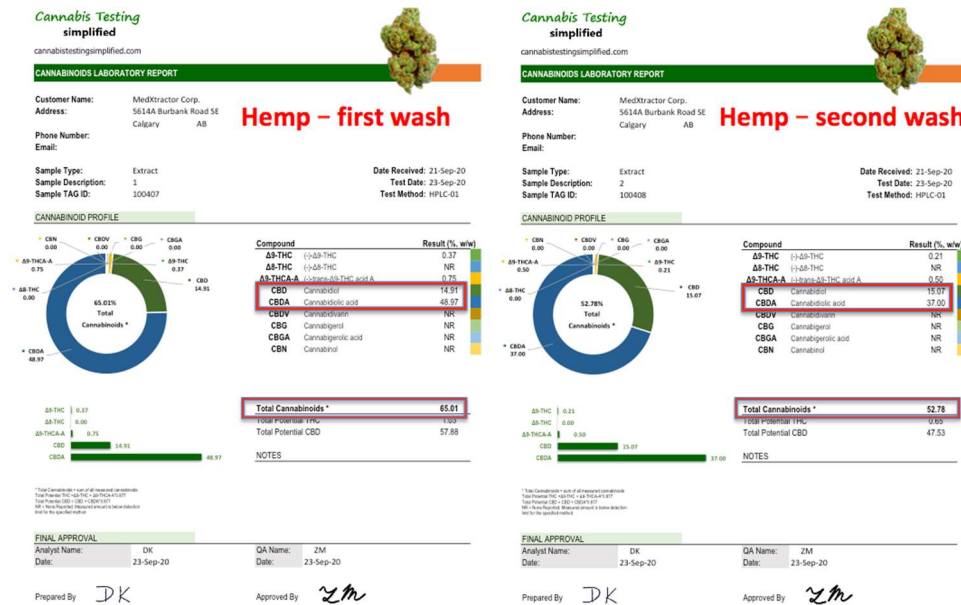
Cannabis Testing
simplified
cannabistestingsimplified.com

CANNABINOIDS LABORATORY REPORT

Customer Name: MedXtractor Corp.
Address: 5614A Burbank Road SE
Calgary AB

Hemp – first wash

Phone Number:
Email:

Sample Type: Extract
Sample Description: 1
Sample TAG ID: 100407

Date Received: 21-Sep-20
Test Date: 23-Sep-20
Test Method: HPLC-01

CANNABINOID PROFILE

CBN 0.00
CBDV 0.00
CBG 0.00
CBGA 0.00
Δ9-THCA-A 0.75
Δ9-THC 0.37
Δ8-THC 0.00
CBD 14.91
CBDA 48.97
65.01% Total Cannabinoids *

| Compound | | Result (%, w/w) |
|---|---|---|
| Δ9-THC | (-)-Δ9-THC | 0.37 |
| Δ8-THC | (-)-Δ8-THC | NR |
| Δ9-THCA-A | (-)-trans-Δ9-THC acid A | 0.75 |
| CBD | Cannabidiol | 14.91 |
| CBDA | Cannabidiolic acid | 48.97 |
| CBDV | Cannabidivarin | NR |
| CBG | Cannabigerol | NR |
| CBGA | Cannabigerolic acid | NR |
| CBN | Cannabinol | NR |

Δ9-THC 0.37
Δ8-THC 0.00
Δ9-THCA-A 0.75
CBD 14.91
CBDA 48.97

Total Cannabinoids * 65.01
Total Potential THC 1.03
Total Potential CBD 57.88

NOTES

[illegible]

FINAL APPROVAL
Analyst Name: DK
Date: 23-Sep-20
QA Name: ZM
Date: 23-Sep-20

Prepared By DK
Approved By ZM

Cannabis Testing
simplified
cannabistestingsimplified.com

CANNABINOIDS LABORATORY REPORT

Customer Name: MedXtractor Corp.
Address: 5614A Burbank Road SE
Calgary AB

Hemp – second wash

Phone Number:
Email:

Sample Type: Extract
Sample Description: 2
Sample TAG ID: 100408

Date Received: 21-Sep-20
Test Date: 23-Sep-20
Test Method: HPLC-01

CANNABINOID PROFILE

CBN 0.00
CBDV 0.00
CBG 0.00
CBGA 0.00
Δ9-THCA-A 0.50
Δ9-THC 0.21
Δ8-THC 0.00
CBD 15.07
CBDA 37.00
52.78% Total Cannabinoids *

| Compound | | Result (%, w/w) |
|---|---|---|
| Δ9-THC | (-)-Δ9-THC | 0.21 |
| Δ8-THC | (-)-Δ8-THC | NR |
| Δ9-THCA-A | (-)-trans-Δ9-THC acid A | 0.50 |
| CBD | Cannabidiol | 15.07 |
| CBDA | Cannabidiolic acid | 37.00 |
| CBDV | Cannabidivarin | NR |
| CBG | Cannabigerol | NR |
| CBGA | Cannabigerolic acid | NR |
| CBN | Cannabinol | NR |

Δ9-THC 0.21
Δ8-THC 0.00
Δ9-THCA-A 0.50
CBD 15.07
CBDA 37.00

Total Cannabinoids * 52.78
Total Potential THC 0.65
Total Potential CBD 47.53

NOTES

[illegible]

FINAL APPROVAL
Analyst Name: DK
Date: 23-Sep-20
QA Name: ZM
Date: 23-Sep-20

Prepared By DK
Approved By ZM